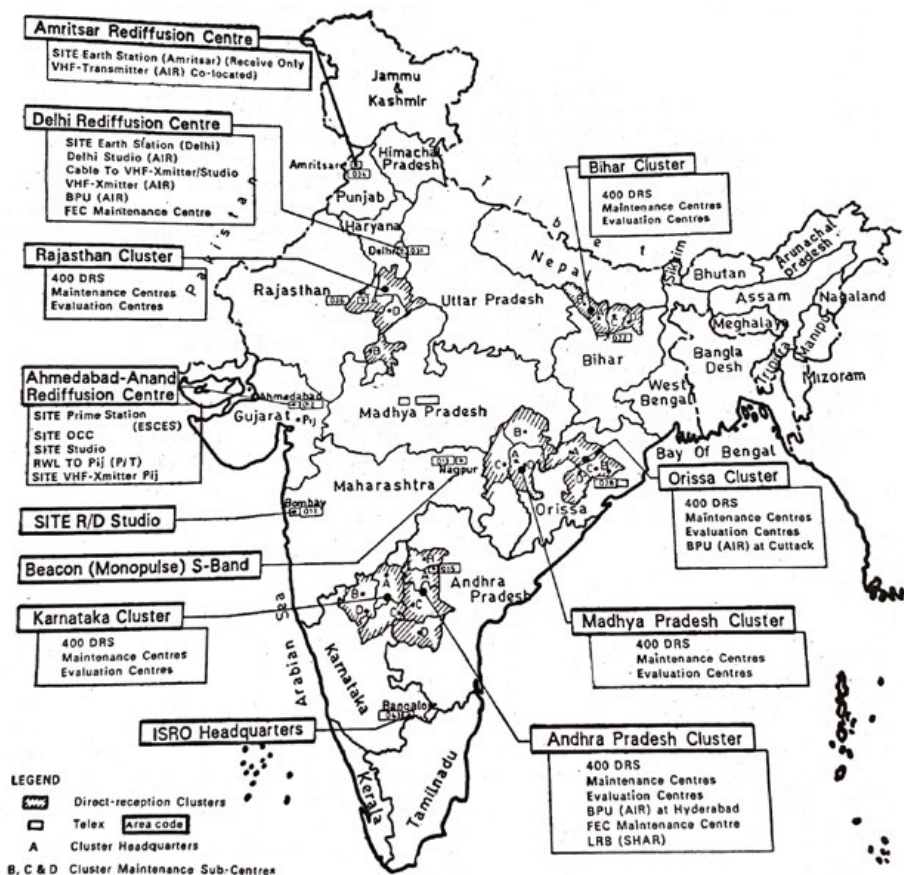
Amritsar Rediffusion Centre

SITE Earth Station (Amritsar) (Receive Only
VHF-Transmitter (AIR) Co-located)

Delhi Rediffusion Centre

SITE Earth Station (Delhi)
Delhi Studio (AIR)
Cable To VHF-Xmitter/Studio
VHF-Xmitter (AIR)
BPU (AIR)
FEC Maintenance Centre

Rajasthan Cluster

400 DRS
Maintenance Centres
Evaluation Centres

Ahmedabad-Anand Rediffusion Centre

SITE Prime Station (ESCES)
SITE OCC
SITE Studio
RWL TO Pij (P/T)
SITE VHF-Xmitter Pij

SITE R/D Studio

Beacon (Monopulse) S-Band

Karnataka Cluster

400 DRS
Maintenance Centres
Evaluation Centres

ISRO Headquarters

Bihar Cluster

400 DRS
Maintenance Centres
Evaluation Centres

Orissa Cluster

400 DRS
Maintenance Centres
Evaluation Centres
BPU (AIR) at Cuttack

Madhya Pradesh Cluster

400 DRS
Maintenance Centres
Evaluation Centres

Andhra Pradesh Cluster

400 DRS
Maintenance Centres
Evaluation Centres
BPU (AIR) at Hyderabad
FEC Maintenance Centre
LRB (SHAR)

Jammu & Kashmir
Himachal Pradesh
Amritsar
Punjab
Haryana
Delhi
Pakistan
Tibet
Nepal
Sikkim
Bhutan
Arunachal pradesh
Assam
Nagaland
Meghalaya
Manipur
Tripura
Mizoram
Bangla Desh
Rajasthan
Uttar Pradesh
Bihar
West Bengal
Madhya Pradesh
Ahmedabad
Gujarat
Pij
Nagpur
Maharashtra
Bombay
Orissa
Bay Of Bengal
Andhra Pradesh
Arabian Sea
Karnataka
Bangalore
Kerala
Tamilnadu
A
B
C
D

LEGEND
Direct-reception Clusters
Telex [Area code]
A Cluster Headquarters
B, C & D Cluster Maintenance Sub-Centres